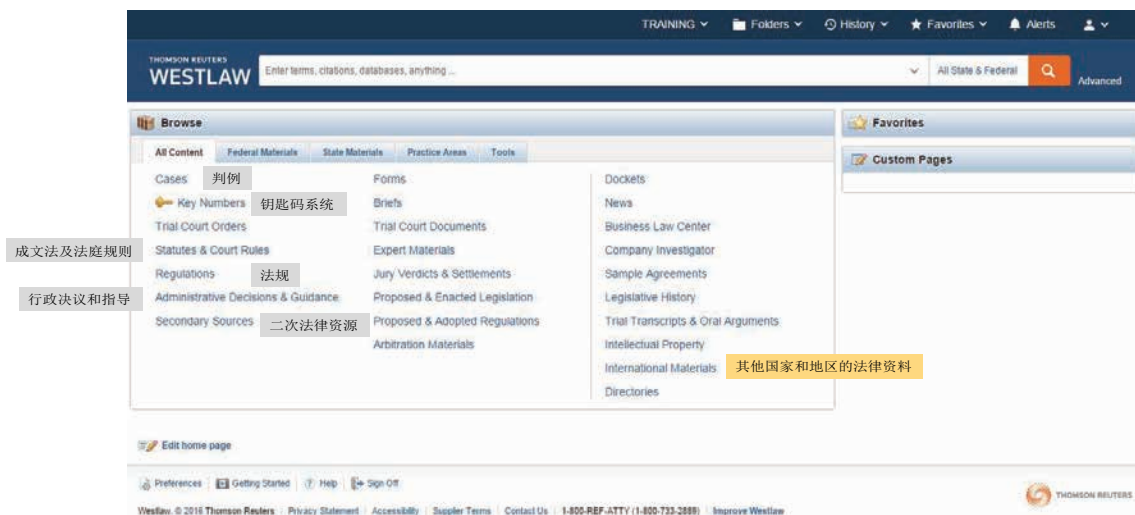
TRAINING Folders History Favorites Alerts

THOMSON REUTERS
WESTLAW

Enter terms, citations, databases, anything ...

All State & Federal

Advanced

Browse

All Content | Federal Materials | State Materials | Practice Areas | Tools

Cases 判例
Key Numbers 钥匙码系统
Trial Court Orders
成文法及法庭规则 Statutes & Court Rules
Regulations 法规
行政决议和指导 Administrative Decisions & Guidance
Secondary Sources 二次法律资源

Forms
Briefs
Trial Court Documents
Expert Materials
Jury Verdicts & Settlements
Proposed & Enacted Legislation
Proposed & Adopted Regulations
Arbitration Materials

Dockets
News
Business Law Center
Company Investigator
Sample Agreements
Legislative History
Trial Transcripts & Oral Arguments
Intellectual Property
International Materials 其他国家和地区的法律资料
Directories

Favorites

Custom Pages

Edit home page

Preferences | Getting Started | Help | Sign Off

THOMSON REUTERS

Westlaw. © 2016 Thomson Reuters | Privacy Statement | Accessibility | Supplier Terms | Contact Us | 1-800-REF-ATTY (1-800-733-2889) | Improve Westlaw